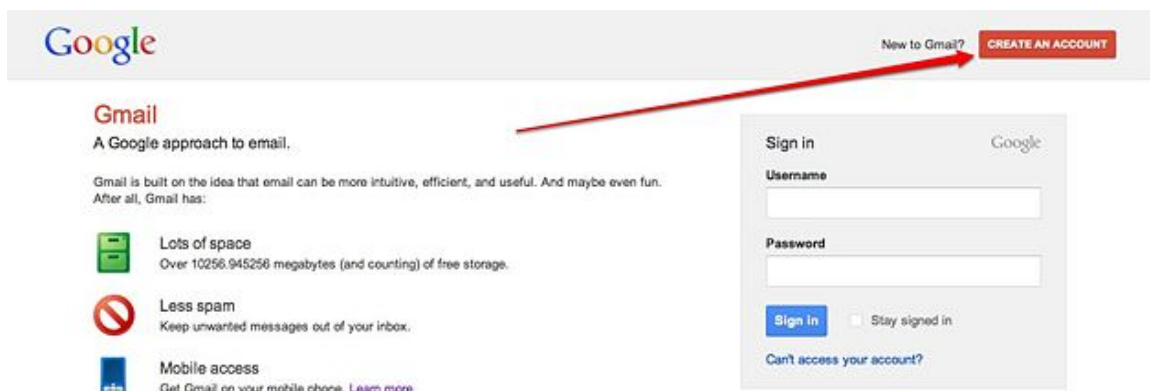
Google

New to Gmail? CREATE AN ACCOUNT

Gmail

A Google approach to email.

Gmail is built on the idea that email can be more intuitive, efficient, and useful. And maybe even fun. After all, Gmail has:

Lots of space
Over 10256.945256 megabytes (and counting) of free storage.

Less spam
Keep unwanted messages out of your inbox.

Mobile access
Get Gmail on your mobile phone. Learn more

Sign in
Google

Username

Password

Sign in

Stay signed in

Can't access your account?